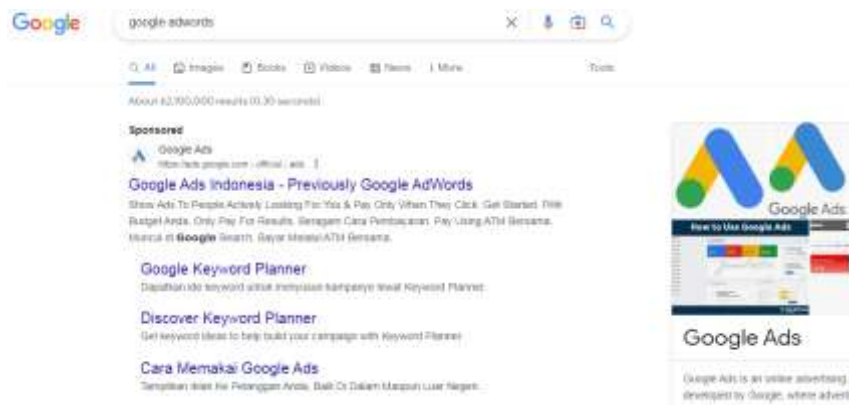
Google

google adwords

All Images Books Videos News More Tools

About 62,700,000 results (0.30 seconds)

Sponsored

Google Ads
https://ads.google.com › official › ads

Google Ads Indonesia - Previously Google AdWords

Show Ads To People Actively Looking For You & Pay Only When They Click. Get Started. Pilih Budget Anda. Only Pay For Results. Beragam Cara Pembayaran. Pay Using ATM Bersama. Muncul di Google Search. Bayar Melalui ATM Bersama.

Google Keyword Planner
Dapatkan ide keyword untuk menyusun kampanye lewat Keyword Planner.

Discover Keyword Planner
Get keyword ideas to help build your campaign with Keyword Planner.

Cara Memakai Google Ads
Tampilkan Iklan ke Pelanggan Anda, Baik Di Dalam Maupun Luar Negeri.

Google Ads

How to Use Google Ads

Google Ads

Google Ads is an online advertising developed by Google, where advert